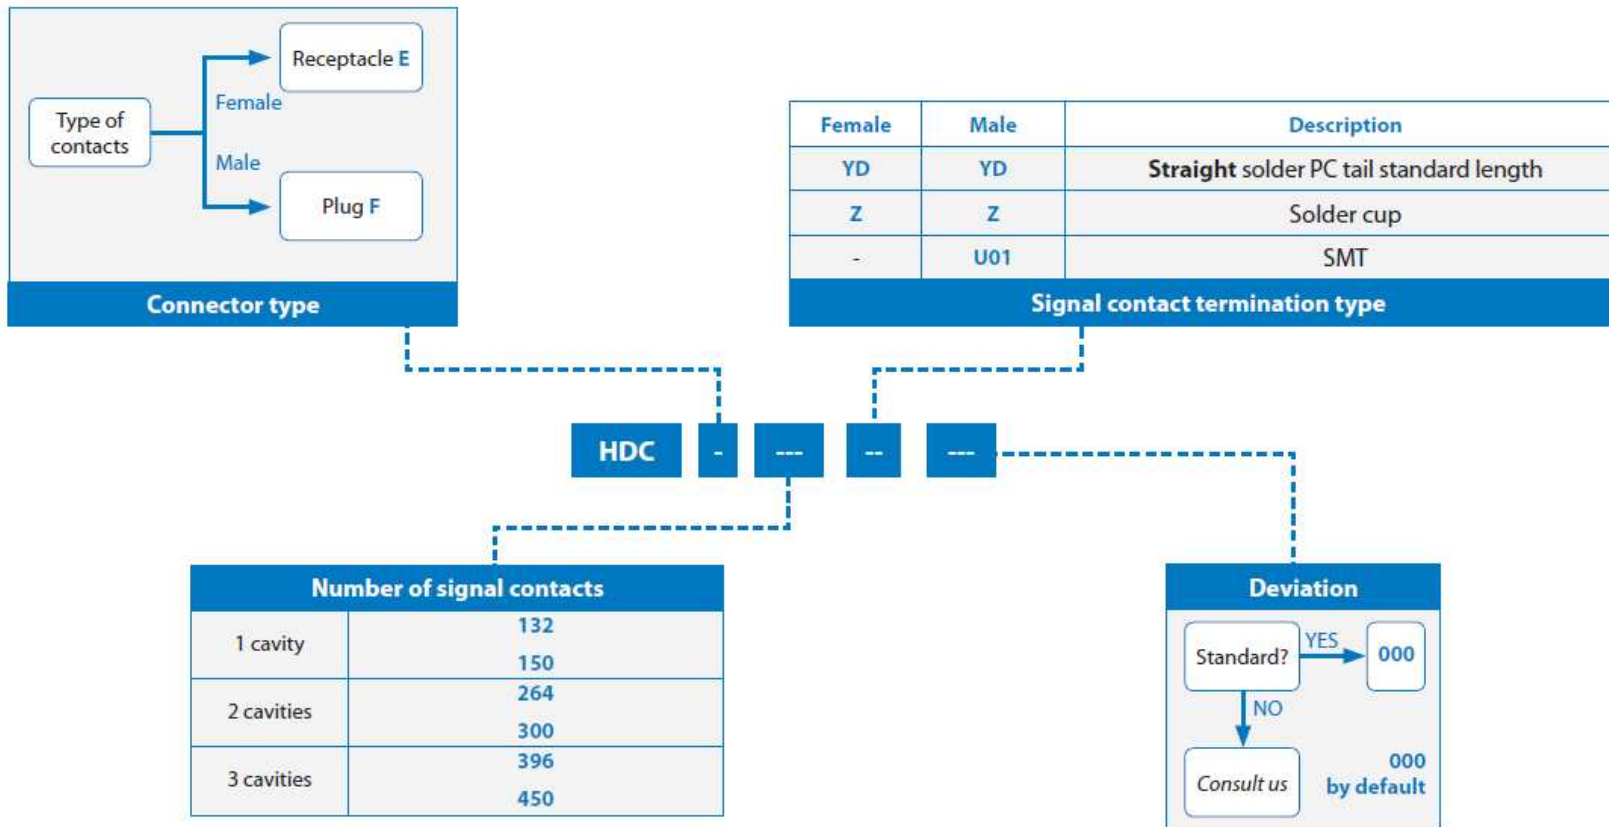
Type of contacts

Female

Receptacle E

Male

Plug F

Connector type

| Female | Male | Description |
|---|---|---|
| YD | YD | **Straight** solder PC tail standard length |
| Z | Z | Solder cup |
| - | U01 | SMT |

Signal contact termination type

HDC - --- -- ---

Number of signal contacts

| 1 cavity | 132<br>150 |
|---|---|
| 2 cavities | 264<br>300 |
| 3 cavities | 396<br>450 |

Deviation

Standard? YES 000

NO

Consult us

000 by default